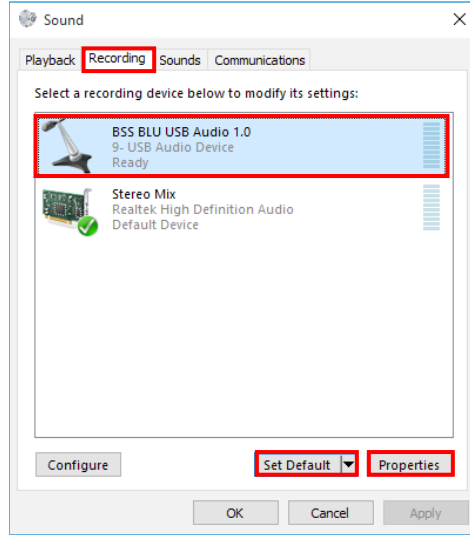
Sound

Playback Recording Sounds Communications

Select a recording device below to modify its settings:

BSS BLU USB Audio 1.0
9- USB Audio Device
Ready

Stereo Mix
Realtek High Definition Audio
Default Device

Configure

Set Default

Properties

OK Cancel Apply